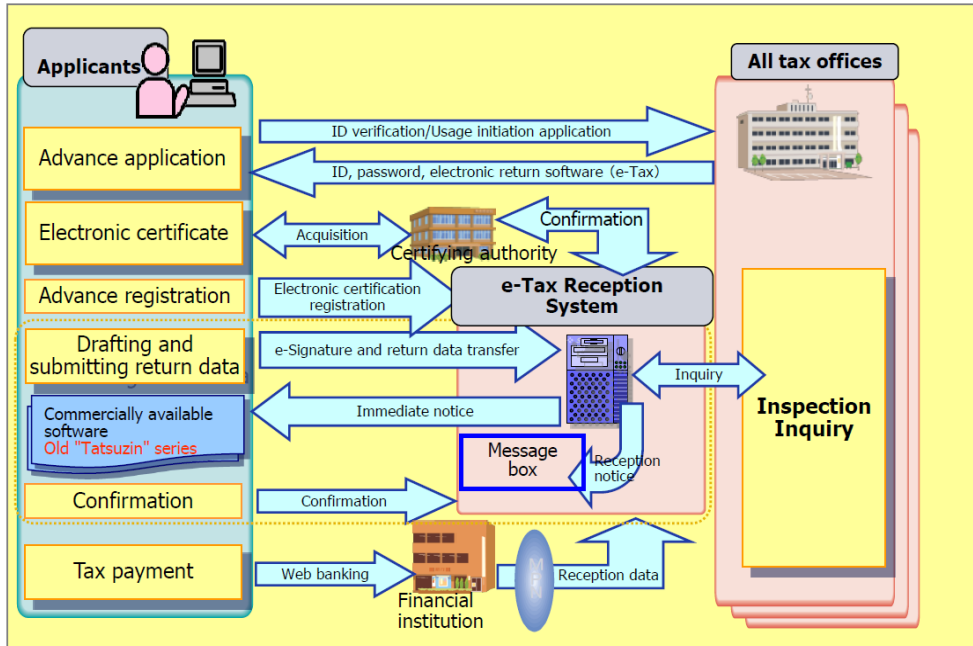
Applicants

All tax offices

Advance application

ID verification/Usage initiation application

ID, password, electronic return software (e-Tax)

Electronic certificate

Acquisition

Certifying authority

Confirmation

Advance registration

Electronic certification registration

e-Tax Reception System

Drafting and submitting return data

e-Signature and return data transfer

Inquiry

Inspection Inquiry

Commercially available software
Old "Tatsuzin" series

Immediate notice

Message box

Reception notice

Confirmation

Confirmation

Tax payment

Web banking

Financial institution

MPN

Reception data